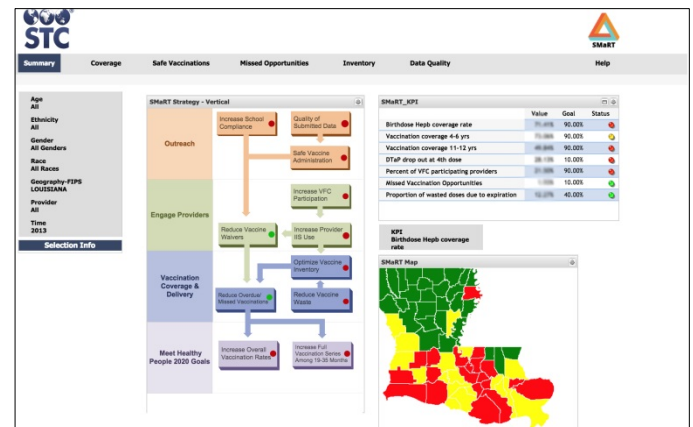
STC

SMaRT

Summary Coverage Safe Vaccinations Missed Opportunities Inventory Data Quality Help

Age
All

Ethnicity
All

Gender
All Genders

Race
All Races

Geography-FIPS
LOUISIANA

Provider
All

Time
2013

Selection Info

SMaRT Strategy - Vertical

Outreach

Increase School Compliance

Quality of Submitted Data

Safe Vaccine Administration

Engage Providers

Increase VFC Participation

Reduce Vaccine Waivers

Increase Provider IIS Use

Vaccination Coverage & Delivery

Optimize Vaccine Inventory

Reduce Overdue/ Missed Vaccinations

Reduce Vaccine Waste

Meet Healthy People 2020 Goals

Increase Overall Vaccination Rates

Increase Full Vaccination Series Among 19-35 Months

SMaRT_KPI

| | Value | Goal | Status |
|---|---|---|---|
| Birthdose Hepb coverage rate | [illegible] | 90.00% | |
| Vaccination coverage 4-6 yrs | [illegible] | 90.00% | |
| Vaccination coverage 11-12 yrs | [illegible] | 90.00% | |
| DTaP drop out at 4th dose | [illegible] | 10.00% | |
| Percent of VFC participating providers | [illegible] | 90.00% | |
| Missed Vaccination Opportunities | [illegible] | 10.00% | |
| Proportion of wasted doses due to expiration | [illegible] | 40.00% | |

KPI
Birthdose Hepb coverage rate

SMaRT Map